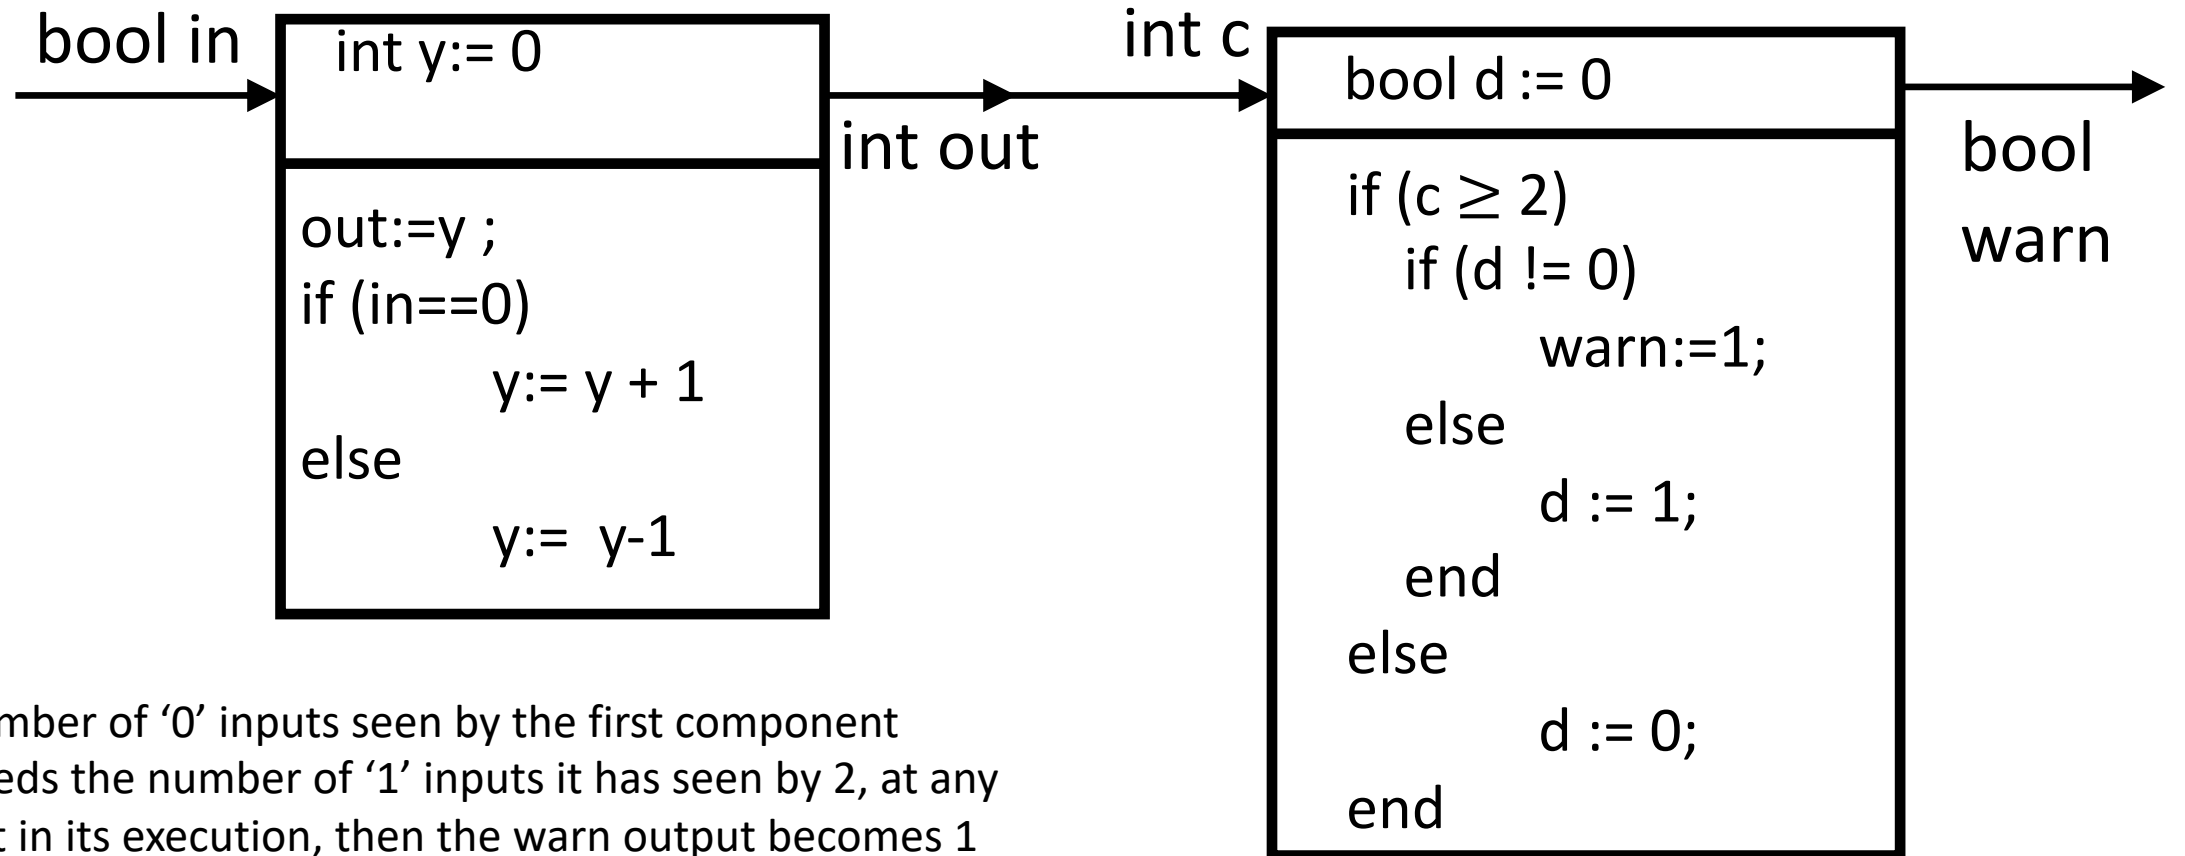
bool in

int y:= 0

out:=y ;
if (in==0)
y:= y + 1
else
y:= y-1

int out

int c

bool d := 0

if (c $\geq$ 2)
if (d != 0)
warn:=1;
else
d := 1;
end
else
d := 0;
end

bool warn

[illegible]mber of ‘0’ inputs seen by the first component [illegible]eds the number of ‘1’ inputs it has seen by 2, at any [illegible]t in its execution, then the warn output becomes 1